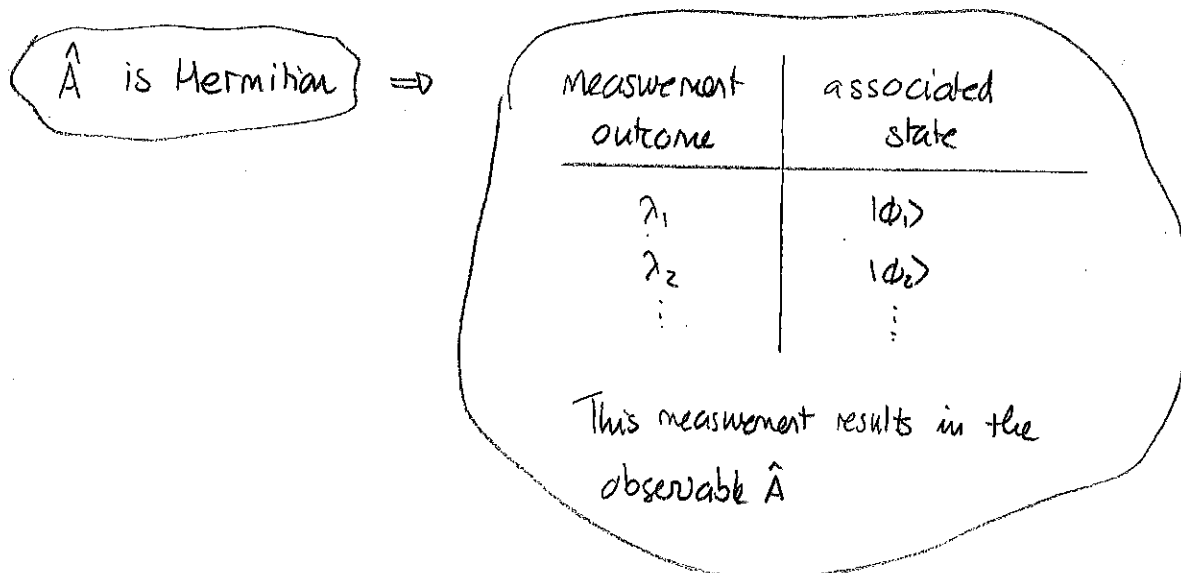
$\hat{A}$ is Hermitian $\Rightarrow$

| measurement outcome | associated state |
|---|---|
| $\lambda_1$ | $\vert\phi_1\rangle$ |
| $\lambda_2$ | $\vert\phi_2\rangle$ |
| $\vdots$ | $\vdots$ |

This measurement results in the observable $\hat{A}$